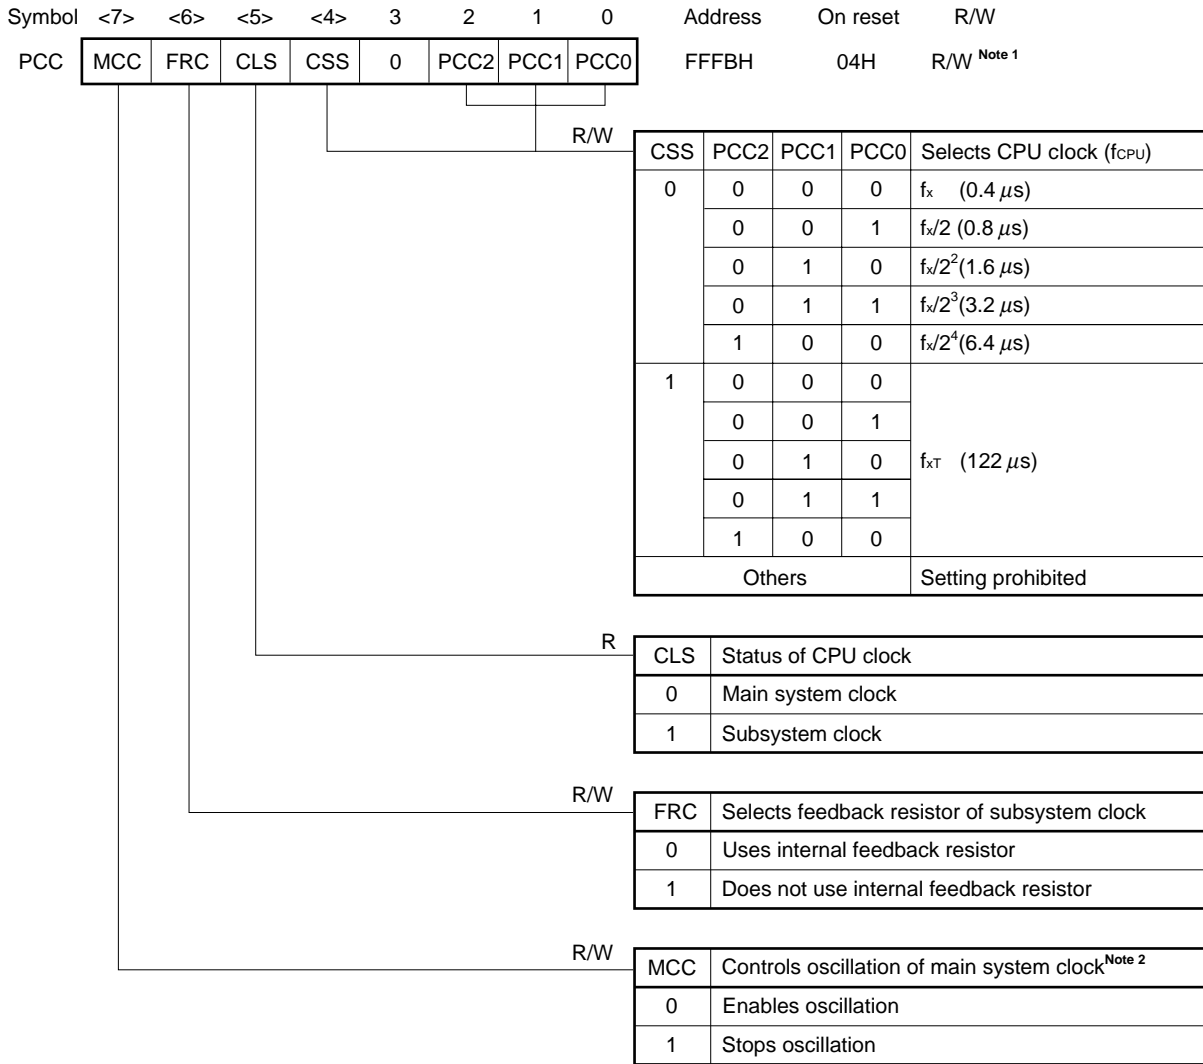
| Symbol | <7> | <6> | <5> | <4> | 3 | 2 | 1 | 0 | Address | On reset | R/W |
|---|---|---|---|---|---|---|---|---|---|---|---|
| PCC | MCC | FRC | CLS | CSS | 0 | PCC2 | PCC1 | PCC0 | FFFBH | 04H | R/W $^{\text{Note 1}}$ |

R/W

| CSS | PCC2 | PCC1 | PCC0 | Selects CPU clock ($f_{CPU}$) |
|---|---|---|---|---|
| 0 | 0 | 0 | 0 | $f_x$ (0.4 $\mu$s) |
| | 0 | 0 | 1 | $f_x/2$ (0.8 $\mu$s) |
| | 0 | 1 | 0 | $f_x/2^2$(1.6 $\mu$s) |
| | 0 | 1 | 1 | $f_x/2^3$(3.2 $\mu$s) |
| | 1 | 0 | 0 | $f_x/2^4$(6.4 $\mu$s) |
| 1 | 0 | 0 | 0 | |
| | 0 | 0 | 1 | |
| | 0 | 1 | 0 | $f_{XT}$ (122 $\mu$s) |
| | 0 | 1 | 1 | |
| | 1 | 0 | 0 | |
| Others | | | | Setting prohibited |

R

| CLS | Status of CPU clock |
|---|---|
| 0 | Main system clock |
| 1 | Subsystem clock |

R/W

| FRC | Selects feedback resistor of subsystem clock |
|---|---|
| 0 | Uses internal feedback resistor |
| 1 | Does not use internal feedback resistor |

R/W

| MCC | Controls oscillation of main system clock$^{\text{Note 2}}$ |
|---|---|
| 0 | Enables oscillation |
| 1 | Stops oscillation |